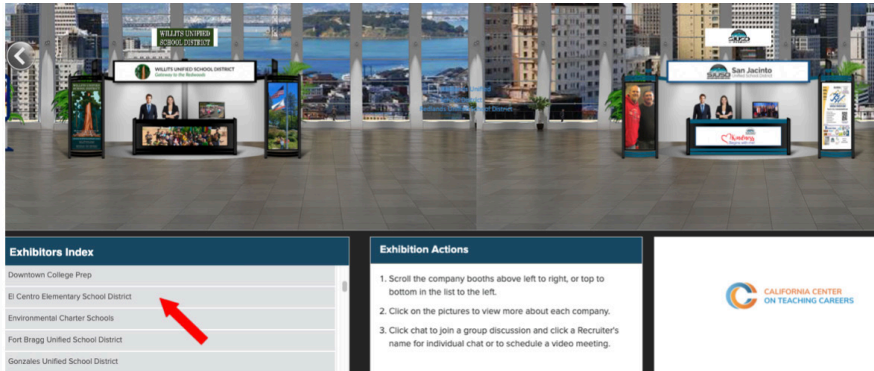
WILLITS UNIFIED SCHOOL DISTRICT

WILLITS UNIFIED SCHOOL DISTRICT
Gateway to the Redwoods

SJUSD

SJUSD San Jacinto Unified School District

Exhibitors Index

Downtown College Prep

El Centro Elementary School District

Environmental Charter Schools

Fort Bragg Unified School District

Gonzales Unified School District

Exhibition Actions

1. Scroll the company booths above left to right, or top to bottom in the list to the left.

2. Click on the pictures to view more about each company.

3. Click chat to join a group discussion and click a Recruiter's name for individual chat or to schedule a video meeting.

CALIFORNIA CENTER ON TEACHING CAREERS